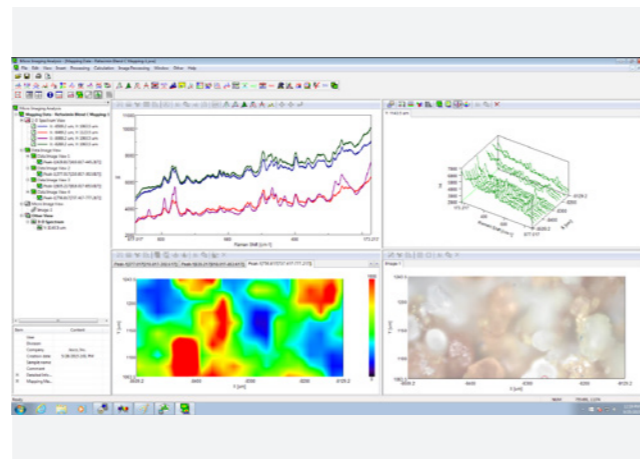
Wire Imaging Analysis - [Mapping Data - Reflective Mineral 1 Mapping 1.jrw]
File Edit View Viewer Processing Calculation Image Processing Window Other Help

Wire Imaging Analysis
Mapping Data - Reflective Mineral 1 Mapping 1
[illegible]

Raman Shift [cm-1]
Int.

X [µm]
Y [µm]

Item Content
User
Division
Company
Creation date
Sample name
Comment

Ready